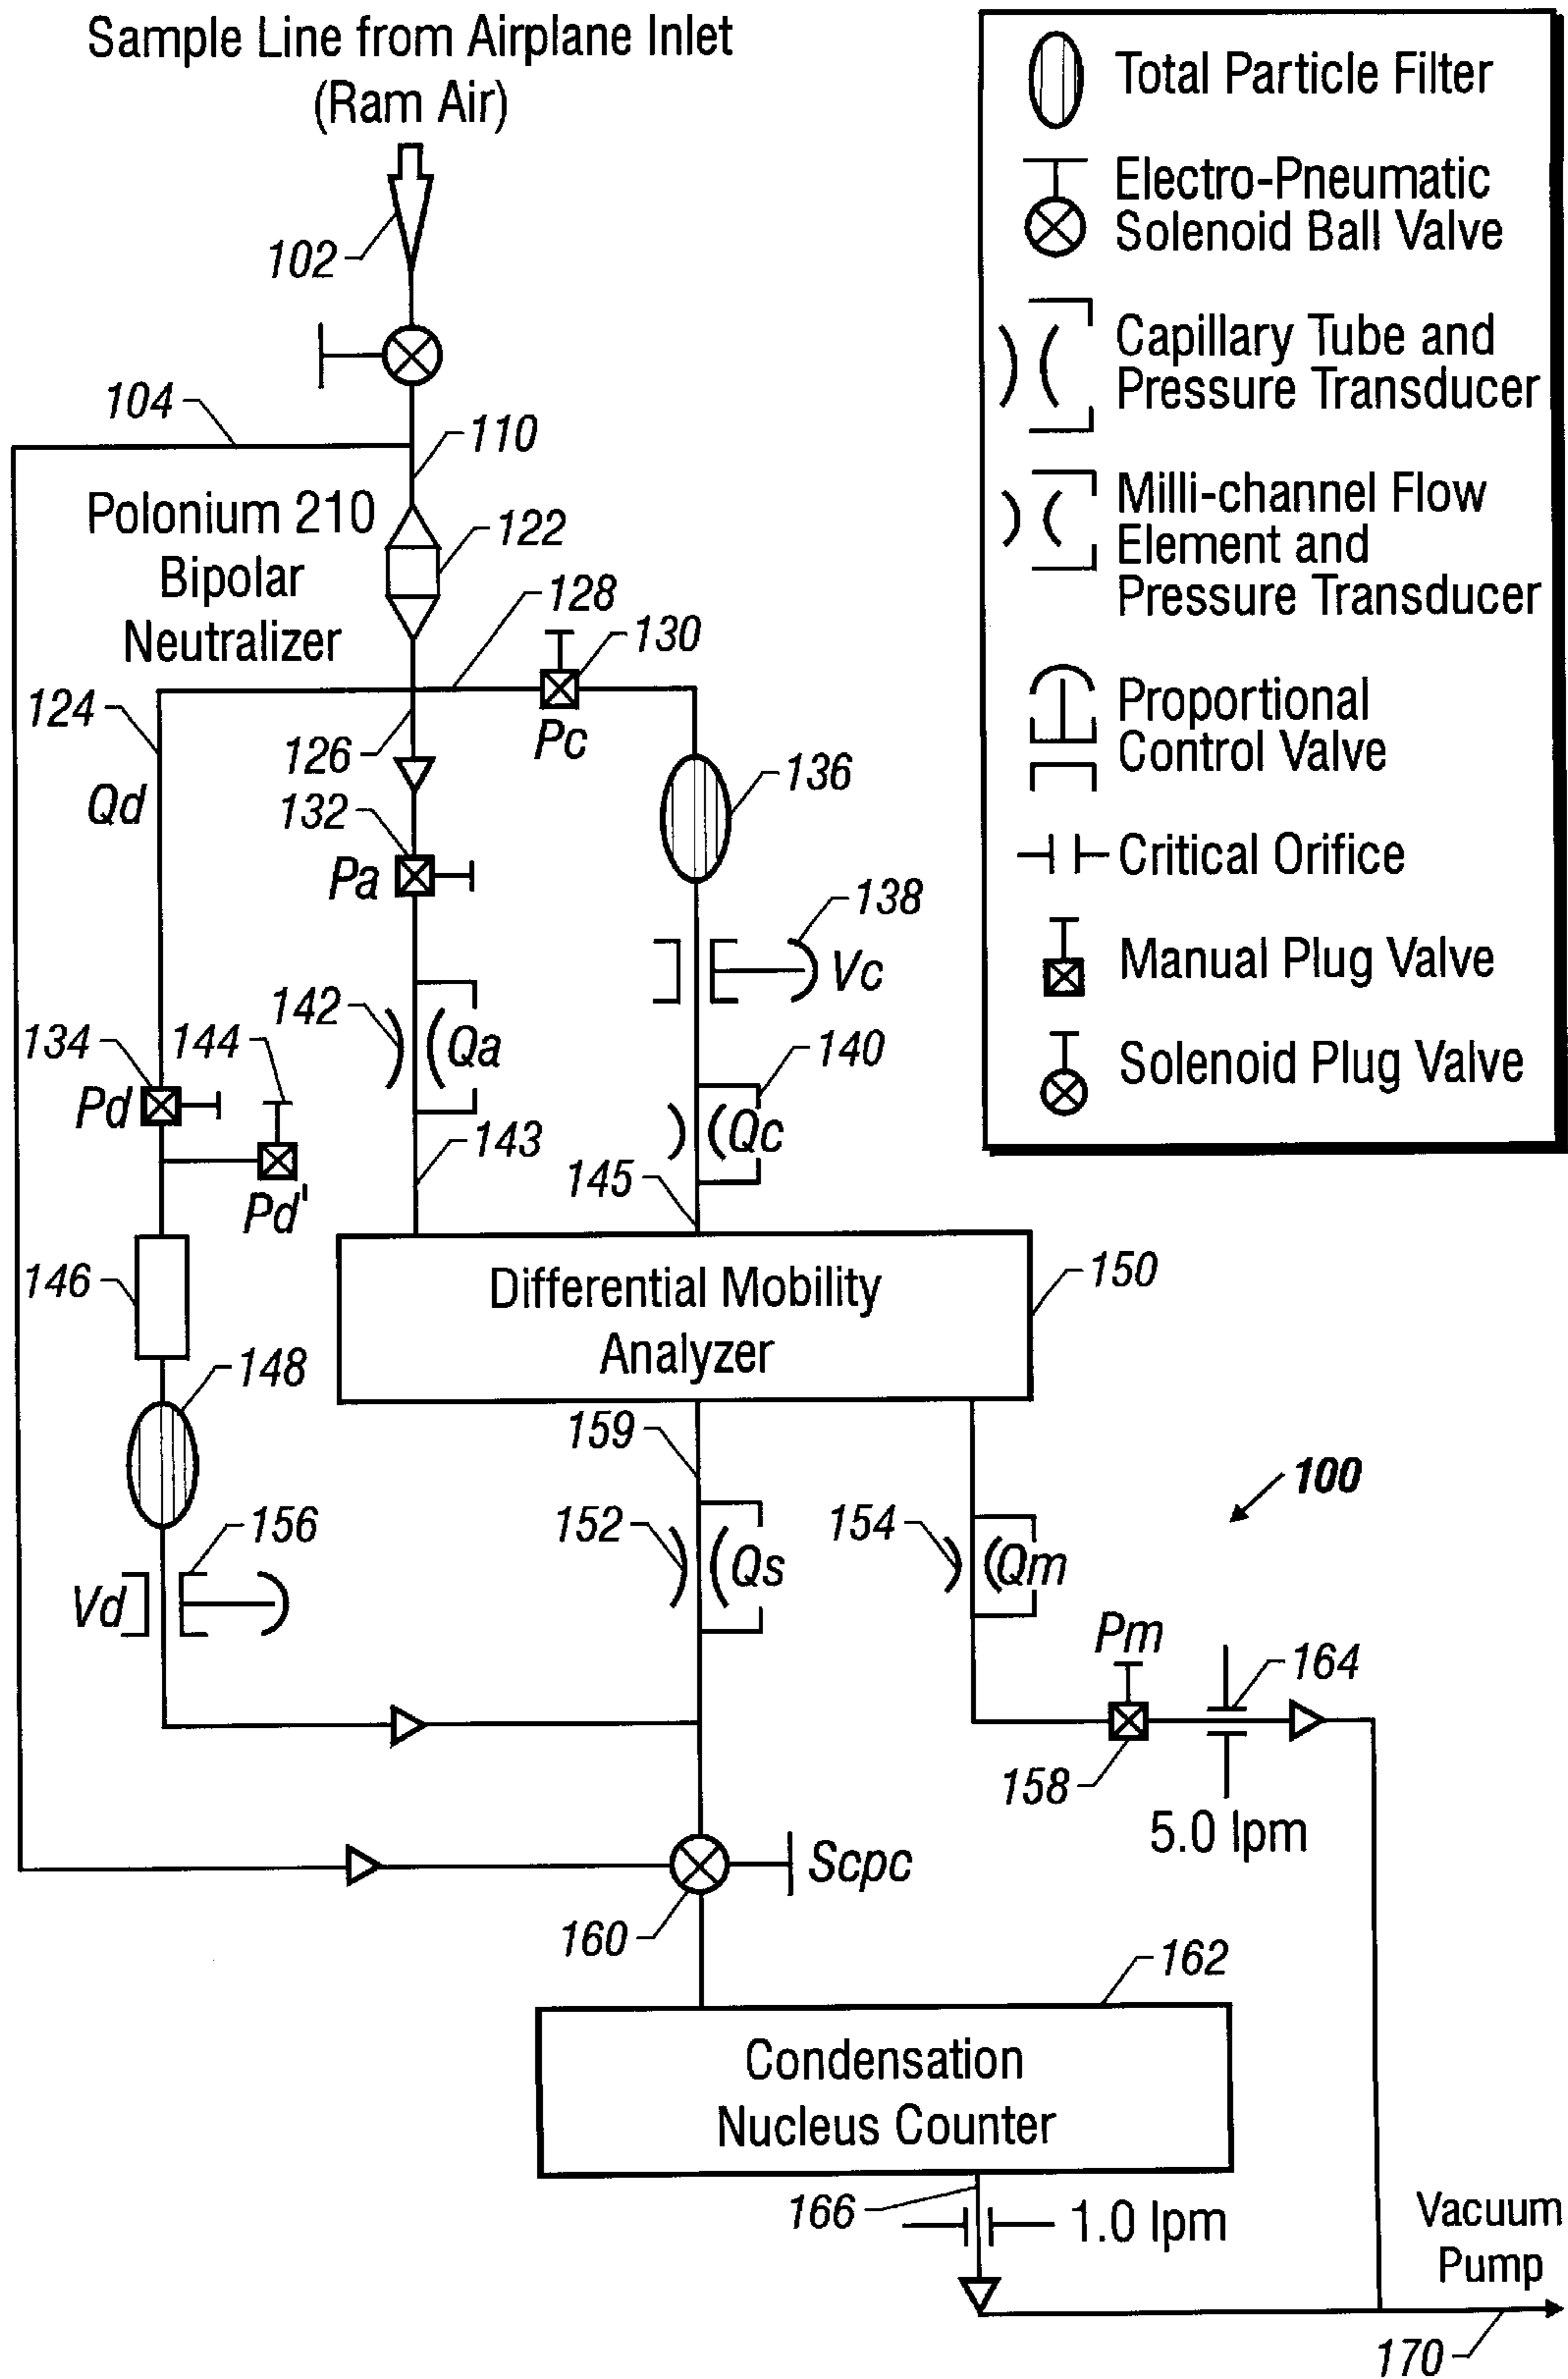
Sample Line from Airplane Inlet (Ram Air)

Total Particle Filter

Electro-Pneumatic Solenoid Ball Valve

Capillary Tube and Pressure Transducer

Milli-channel Flow Element and Pressure Transducer

Proportional Control Valve

Critical Orifice

Manual Plug Valve

Solenoid Plug Valve

102

104

110

Polonium 210 Bipolar Neutralizer

122

128

130

124

126

Pc

136

Qd

132

Pa

138

Vc

142

Qa

140

134

144

Pd

Qc

143

145

Pd'

146

Differential Mobility Analyzer

150

148

159

100

156

152

Qs

154

Qm

Vd

Pm

164

158

5.0 lpm

Scpc

160

162

Condensation Nucleus Counter

166

1.0 lpm

Vacuum Pump

170